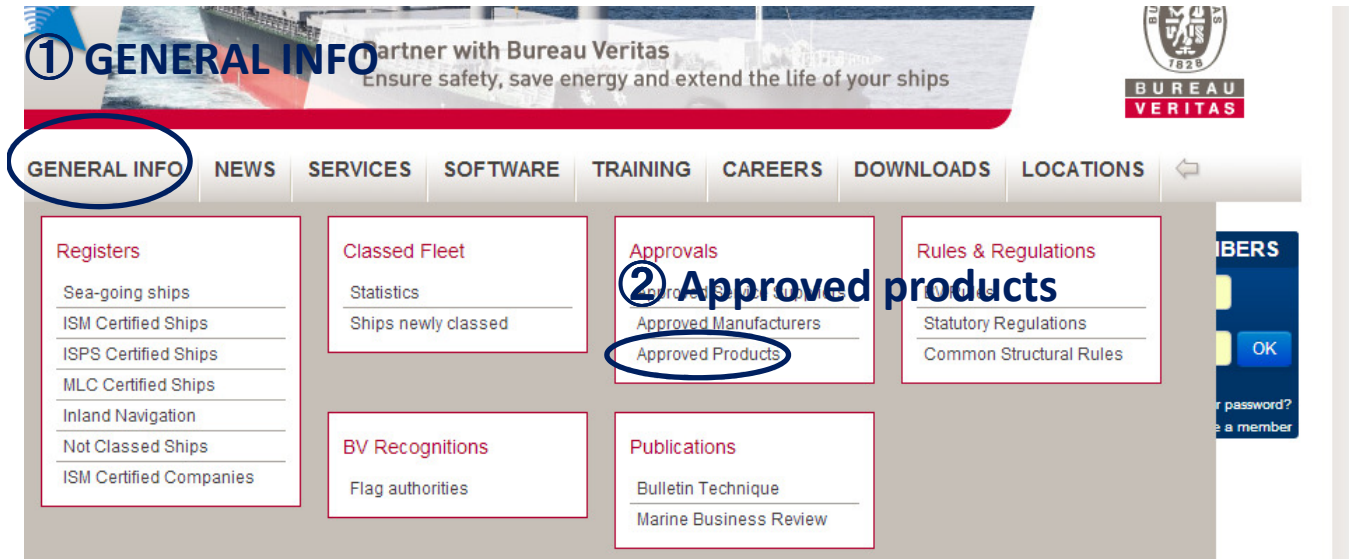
① GENERAL INFO

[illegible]artner with Bureau Veritas
Ensure safety, save energy and extend the life of your ships

1828
BUREAU
VERITAS

GENERAL INFO | NEWS | SERVICES | SOFTWARE | TRAINING | CAREERS | DOWNLOADS | LOCATIONS

Registers
Sea-going ships
ISM Certified Ships
ISPS Certified Ships
MLC Certified Ships
Inland Navigation
Not Classed Ships
ISM Certified Companies

Classed Fleet
Statistics
Ships newly classed

BV Recognitions
Flag authorities

Approvals
② Approved products
Approved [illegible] Suppliers
Approved Manufacturers
Approved Products

Publications
Bulletin Technique
Marine Business Review

Rules & Regulations
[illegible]
Statutory Regulations
Common Structural Rules

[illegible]BERS
OK
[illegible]r password?
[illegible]e a member